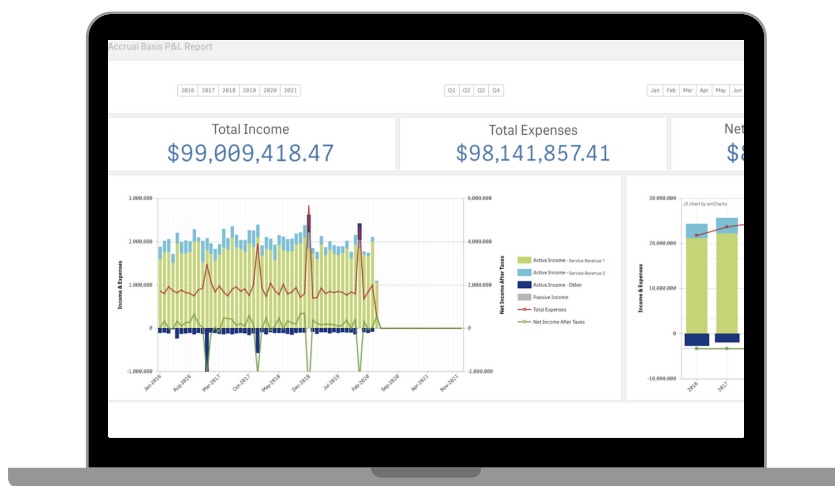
Accrual Basis P&L Report

2016 2017 2018 2019 2020 2021

Q1 Q2 Q3 Q4

Jan Feb Mar Apr May Jun

Total Income
$99,009,418.47

Total Expenses
$98,141,857.41

Net
$8

Income & Expenses

3,000,000
2,000,000
1,000,000
0
-1,000,000

Net Income After Taxes

6,000,000
4,000,000
2,000,000
0
-2,000,000

Jan 2016
Aug 2016
Mar 2017
Oct 2017
May 2018
Dec 2018
Jul 2019
Feb 2020
Sep 2020
Apr 2021
Nov 2021

Active Income - Service Revenue 1
Active Income - Service Revenue 2
Active Income - Other
Passive Income
Total Expenses
Net Income After Taxes

JS chart by amCharts

Income & Expenses

30,000,000
20,000,000
10,000,000
0
-10,000,000

2016
2017